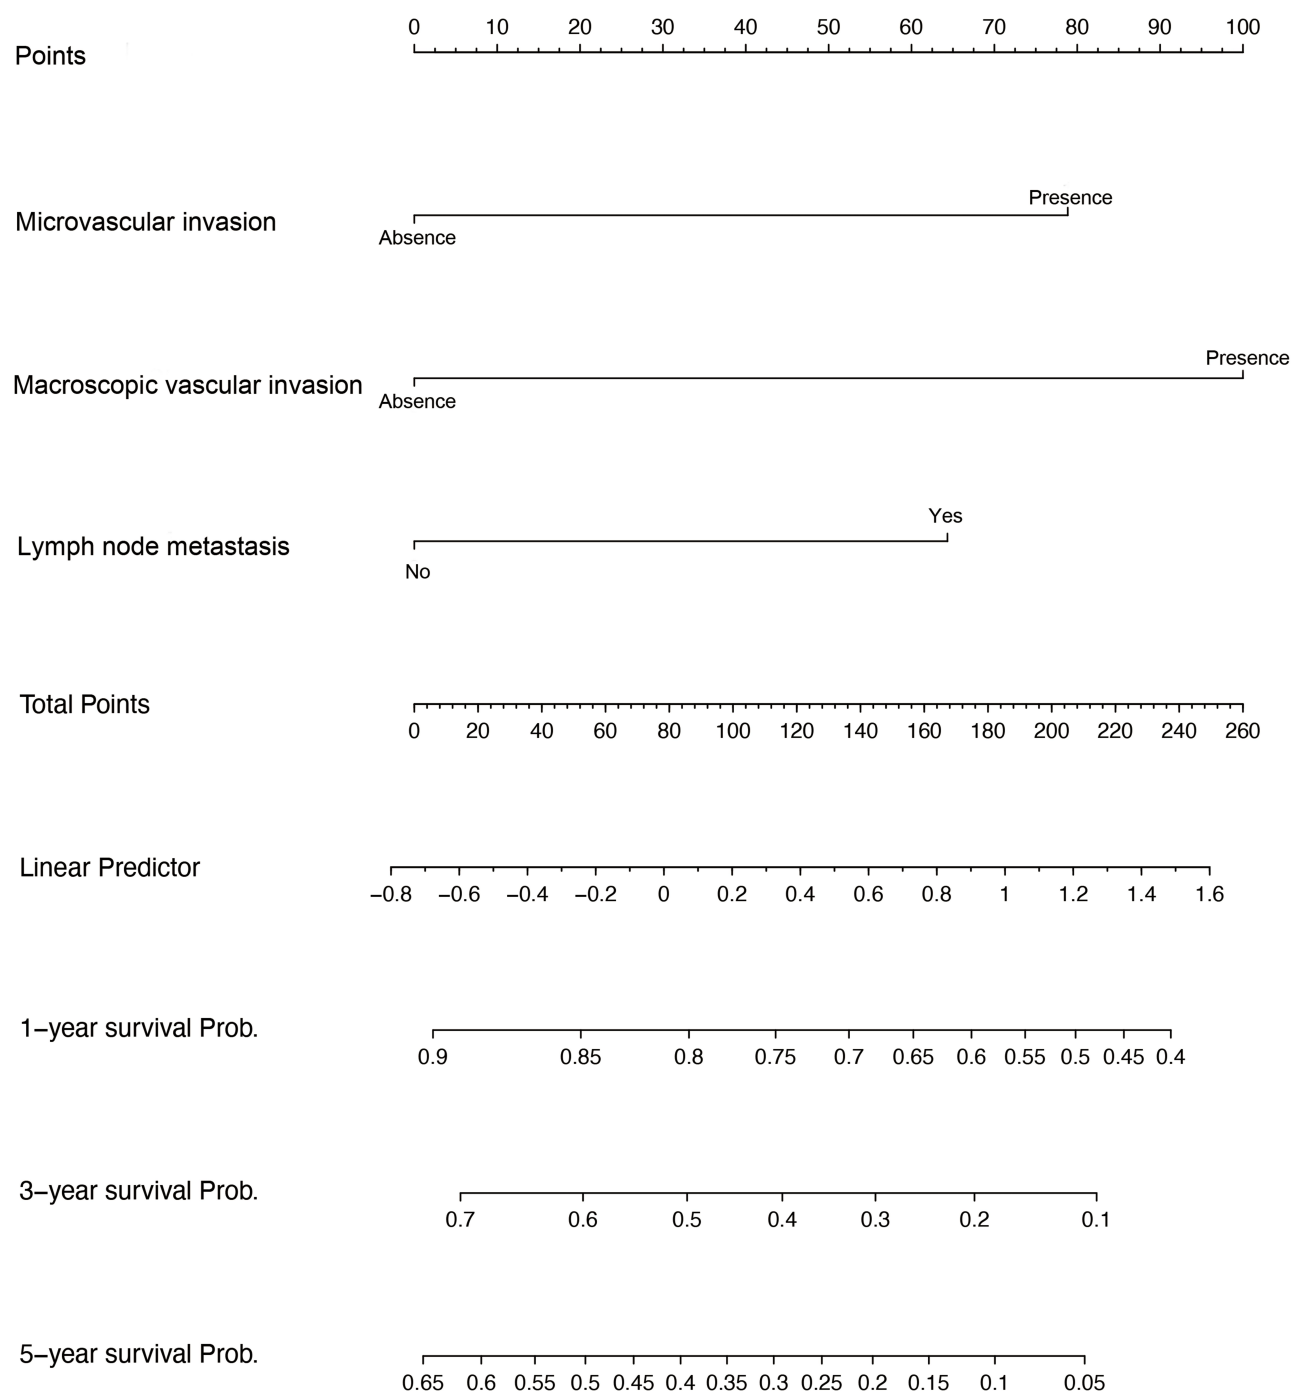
Points
0 10 20 30 40 50 60 70 80 90 100

Microvascular invasion
Presence
Absence

Macroscopic vascular invasion
Presence
Absence

Lymph node metastasis
Yes
No

Total Points
0 20 40 60 80 100 120 140 160 180 200 220 240 260

Linear Predictor
−0.8 −0.6 −0.4 −0.2 0 0.2 0.4 0.6 0.8 1 1.2 1.4 1.6

1−year survival Prob.
0.9 0.85 0.8 0.75 0.7 0.65 0.6 0.55 0.5 0.45 0.4

3−year survival Prob.
0.7 0.6 0.5 0.4 0.3 0.2 0.1

5−year survival Prob.
0.65 0.6 0.55 0.5 0.45 0.4 0.35 0.3 0.25 0.2 0.15 0.1 0.05